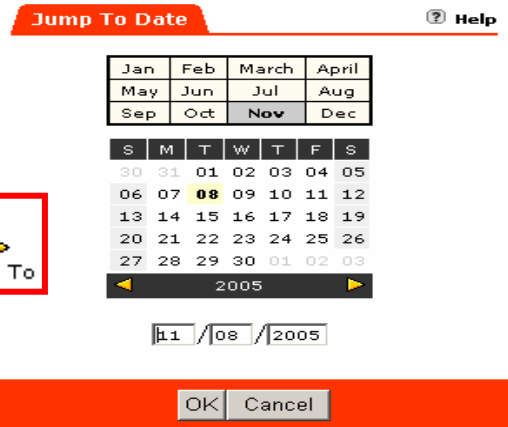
Jump To Date

? Help

| Jan | Feb | March | April |
|---|---|---|---|
| May | Jun | Jul | Aug |
| Sep | Oct | Nov | Dec |

| S | M | T | W | T | F | S |
|---|---|---|---|---|---|---|
| 30 | 31 | 01 | 02 | 03 | 04 | 05 |
| 06 | 07 | 08 | 09 | 10 | 11 | 12 |
| 13 | 14 | 15 | 16 | 17 | 18 | 19 |
| 20 | 21 | 22 | 23 | 24 | 25 | 26 |
| 27 | 28 | 29 | 30 | 01 | 02 | 03 |

2005

To

11 / 08 / 2005

OK Cancel